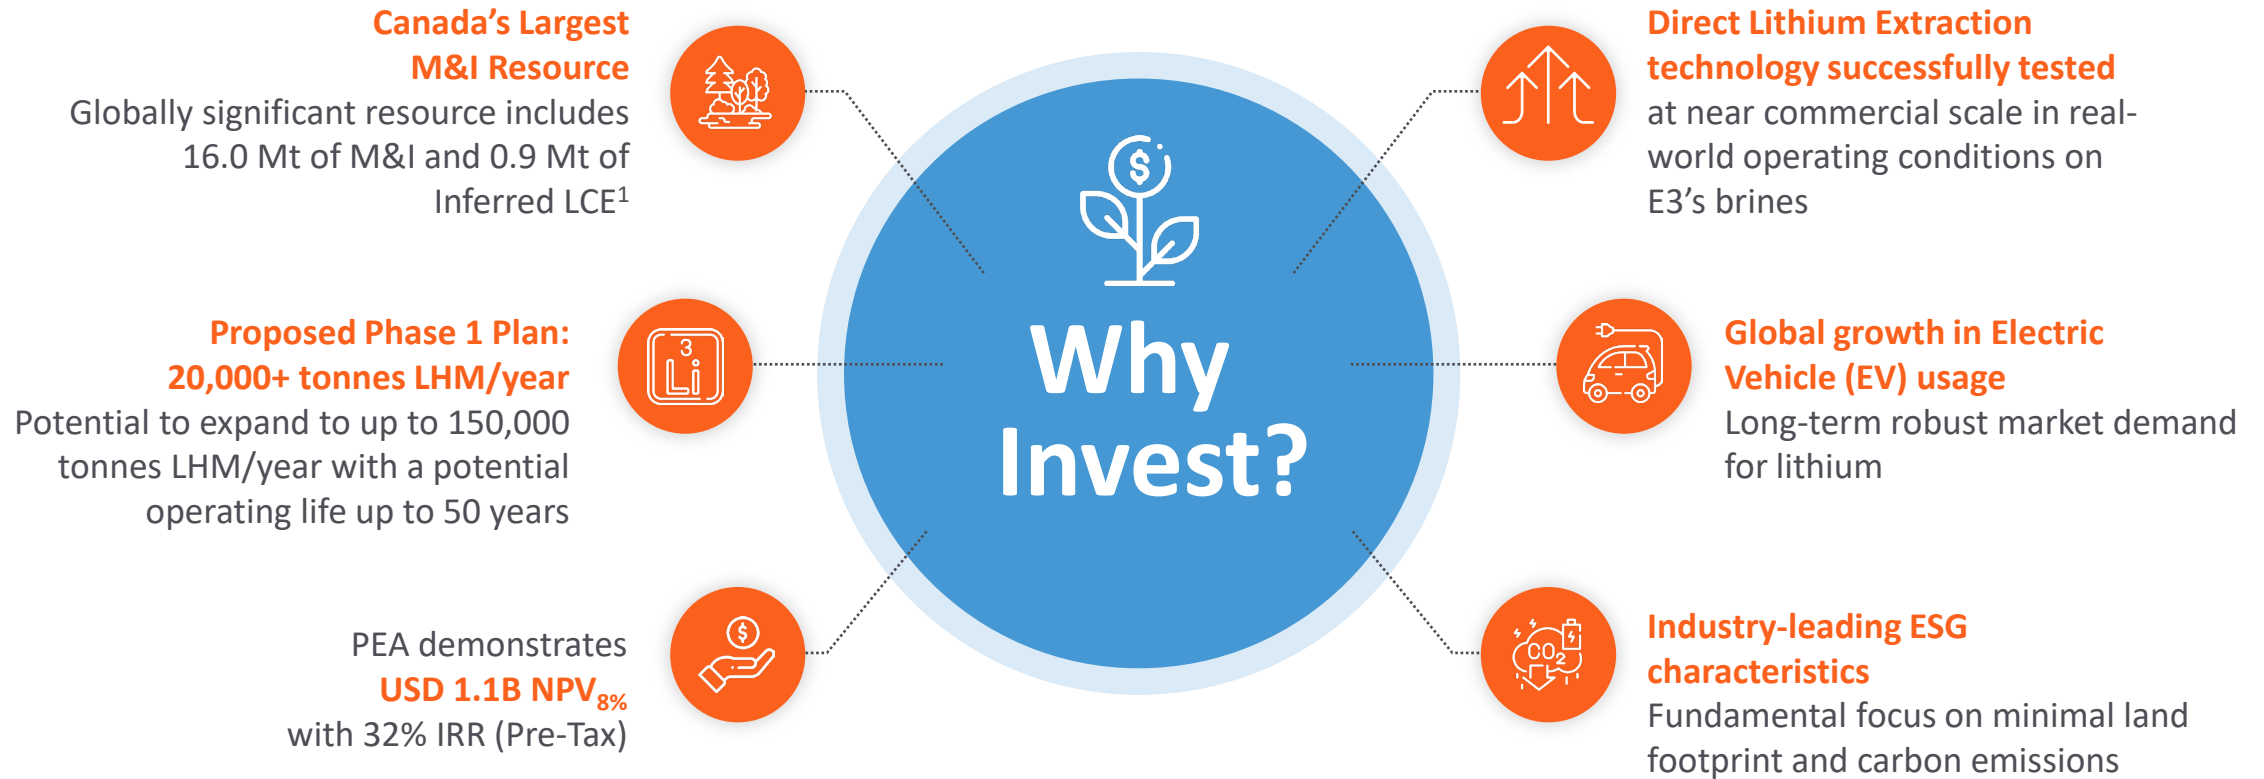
Canada's Largest M&I Resource
Globally significant resource includes 16.0 Mt of M&I and 0.9 Mt of Inferred LCE$^1$

Proposed Phase 1 Plan: 20,000+ tonnes LHM/year
Potential to expand to up to 150,000 tonnes LHM/year with a potential operating life up to 50 years

3
Li

PEA demonstrates
USD 1.1B NPV$_{8\%}$
with 32% IRR (Pre-Tax)

$

Why Invest?

Direct Lithium Extraction technology successfully tested
at near commercial scale in real-world operating conditions on E3's brines

Global growth in Electric Vehicle (EV) usage
Long-term robust market demand for lithium

Industry-leading ESG characteristics
Fundamental focus on minimal land footprint and carbon emissions

$CO_2$